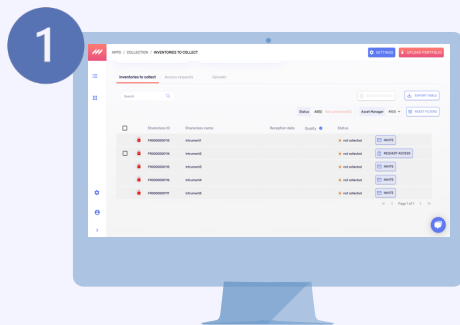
1

INFO / COLLECTION / INVENTORIES TO COLLECT

SETTINGS

UPLOAD PORTFOLIO

Inventories to collect

Access requests

Uploads

Search

EXPORT TABLE

Status

Asset Manager

RESET FILTERS

Inventories ID

Inventories name

Reception date

Quality

Status

FR000000110

Instrument1

not selected

INVITE

FR000000116

Instrument2

not selected

REQUEST ACCESS

FR000000115

Instrument3

not selected

INVITE

FR000000116

Instrument4

not selected

INVITE

FR000000117

Instrument5

not selected

INVITE

Page 1 of 1